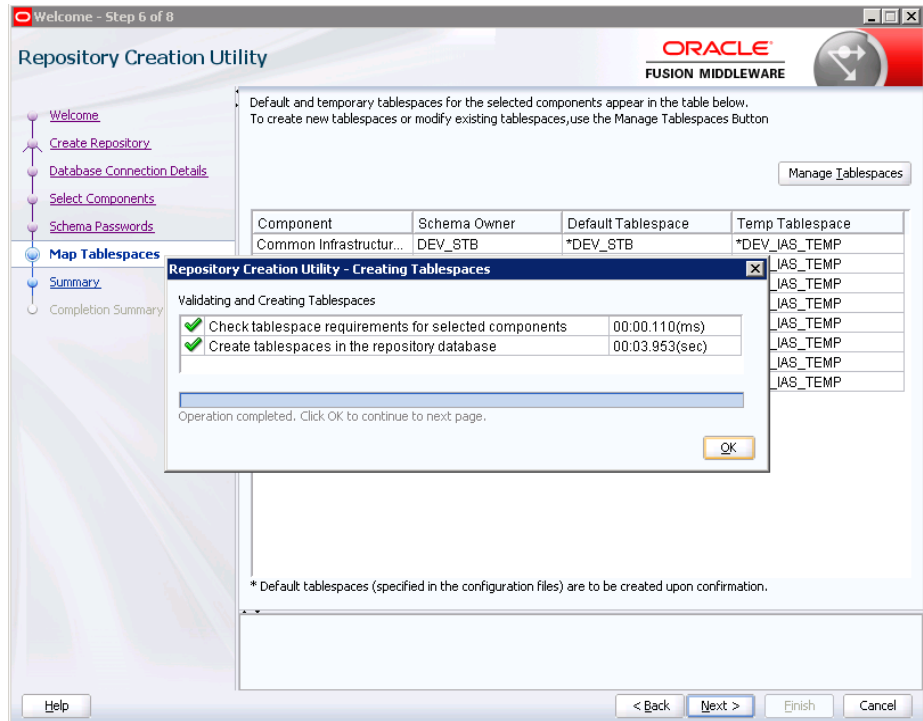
Welcome - Step 6 of 8

Repository Creation Utility

ORACLE
FUSION MIDDLEWARE

Welcome
Create Repository
Database Connection Details
Select Components
Schema Passwords
Map Tablespaces
Summary
Completion Summary

Default and temporary tablespaces for the selected components appear in the table below.
To create new tablespaces or modify existing tablespaces,use the Manage Tablespaces Button

Manage Tablespaces

| Component | Schema Owner | Default Tablespace | Temp Tablespace |
|---|---|---|---|
| Common Infrastructur... | DEV_STB | *DEV_STB | *DEV_IAS_TEMP |
| | | | _IAS_TEMP |
| | | | _IAS_TEMP |
| | | | _IAS_TEMP |
| | | | _IAS_TEMP |
| | | | _IAS_TEMP |
| | | | _IAS_TEMP |
| | | | _IAS_TEMP |
| | | | _IAS_TEMP |

Repository Creation Utility - Creating Tablespaces

Validating and Creating Tablespaces

| | |
|---|---|
| Check tablespace requirements for selected components | 00:00.110(ms) |
| Create tablespaces in the repository database | 00:03.953(sec) |

Operation completed. Click OK to continue to next page.

OK

* Default tablespaces (specified in the configuration files) are to be created upon confirmation.

Help

< Back
Next >
Finish
Cancel